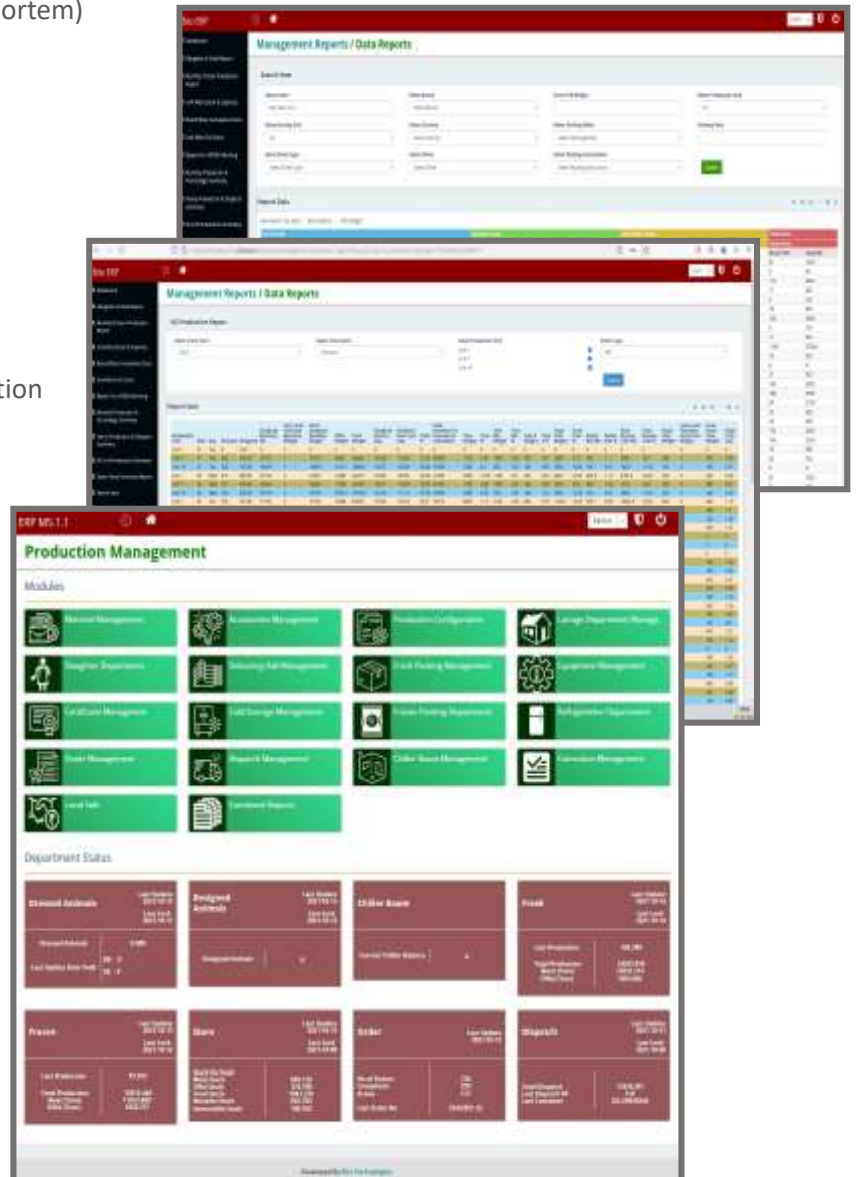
ortem)

tion

Management Reports / Data Reports

Search Here

Report Data

Management Reports / Data Reports

Report Data

ERP MS.1.1

Production Management

Modules

Material Management

Accessories Management

Production Configuration

Lairage Department Manage

Slaughter Department

Deboning Hall Management

Fresh Packing Management

Equipment Management

Certificate Management

Cold Storage Management

Frozen Packing Department

Refrigeration Department

Order Management

Dispatch Management

Chiller Room Management

Correction Management

Local Sale

Consolidated Reports

Department Status

Stunned Animals

Designed Animals

Chiller Room

Fresh

Frozen

Store

Order

Dispatch